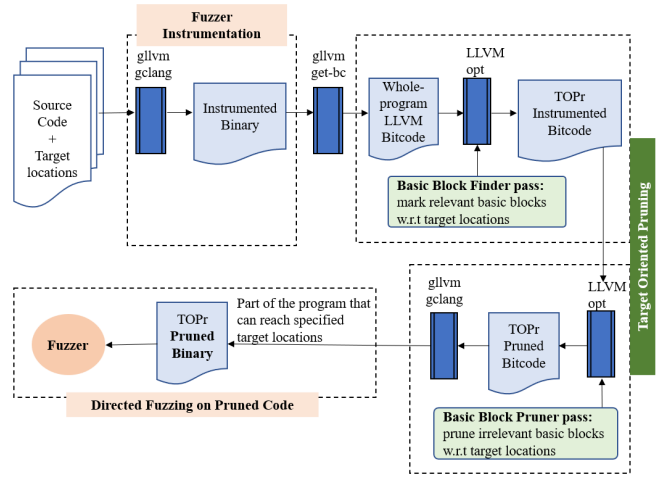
Fuzzer Instrumentation

Source Code + Target locations

gllvm gclang

Instrumented Binary

gllvm get-bc

Whole-program LLVM Bitcode

LLVM opt

TOPr Instrumented Bitcode

Basic Block Finder pass: mark relevant basic blocks w.r.t target locations

Target Oriented Pruning

Fuzzer

TOPr Pruned Binary

Part of the program that can reach specified target locations

gllvm gclang

TOPr Pruned Bitcode

LLVM opt

Directed Fuzzing on Pruned Code

Basic Block Pruner pass: prune irrelevant basic blocks w.r.t target locations